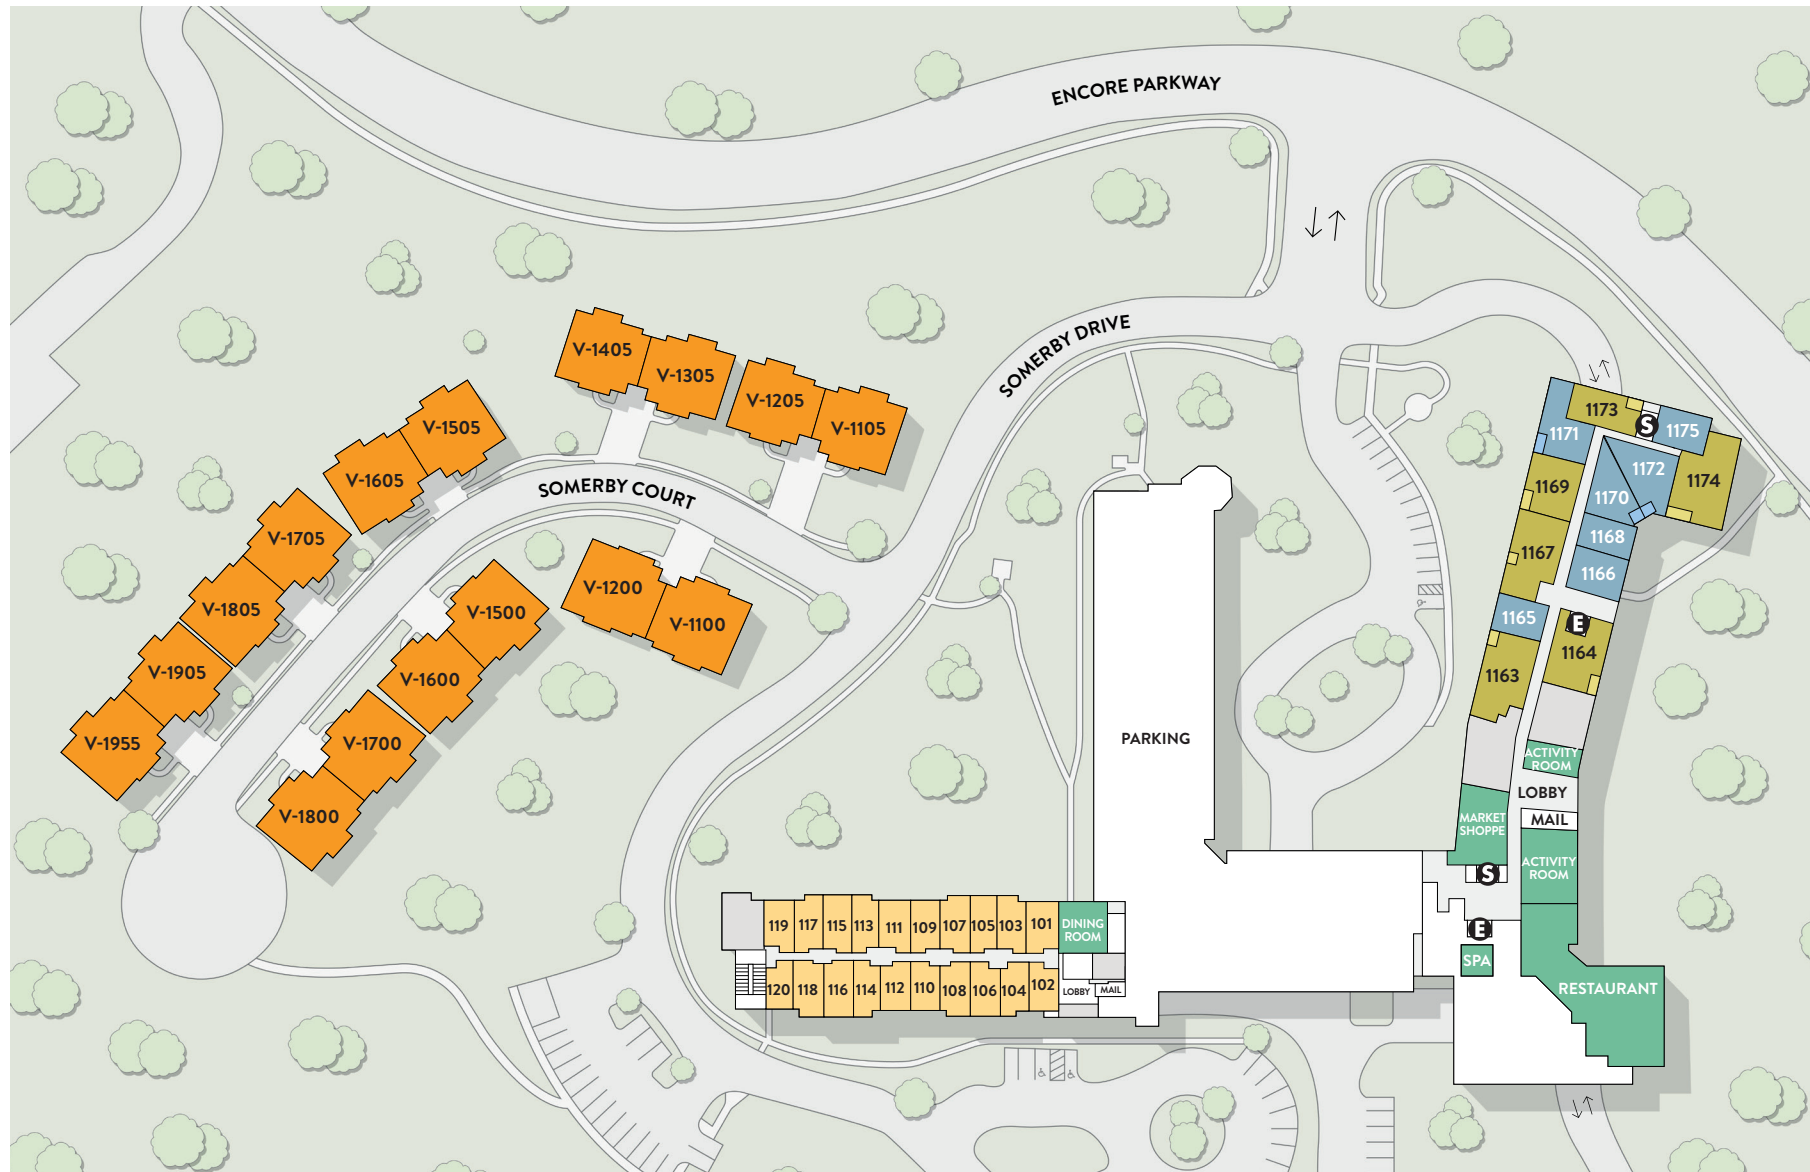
ENCORE PARKWAY

SOMERBY DRIVE

SOMERBY COURT

V-1405 V-1305 V-1205 V-1105

V-1505 V-1605 V-1705 V-1805 V-1905 V-1955

V-1200 V-1100

V-1500 V-1600 V-1700 V-1800

PARKING

1173 S 1175 1171 1172 1174 1170 1169 1168 1167 1166 1165 E 1164 1163

ACTIVITY ROOM
LOBBY
MAIL
MARKET SHOPPE
ACTIVITY ROOM
S
E
SPA
RESTAURANT

119 117 115 113 111 109 107 105 103 101 DINING ROOM
120 118 116 114 112 110 108 106 104 102 LOBBY MAIL